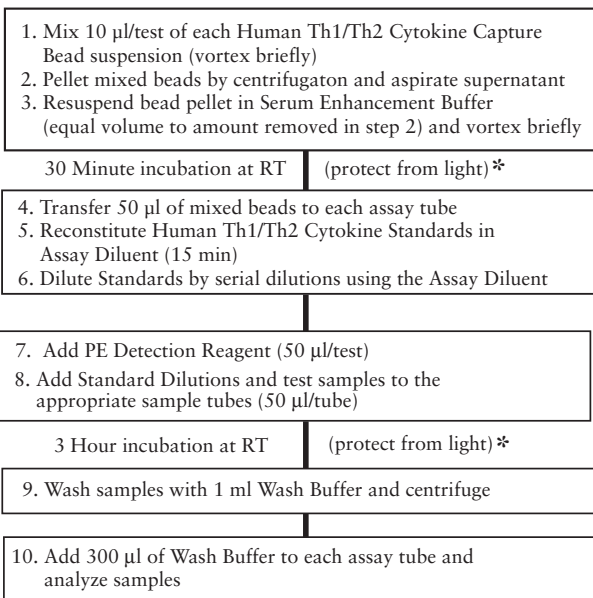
1. Mix 10 µl/test of each Human Th1/Th2 Cytokine Capture Bead suspension (vortex briefly)
2. Pellet mixed beads by centrifugaton and aspirate supernatant
3. Resuspend bead pellet in Serum Enhancement Buffer (equal volume to amount removed in step 2) and vortex briefly

30 Minute incubation at RT (protect from light)*

4. Transfer 50 µl of mixed beads to each assay tube
5. Reconstitute Human Th1/Th2 Cytokine Standards in Assay Diluent (15 min)
6. Dilute Standards by serial dilutions using the Assay Diluent

7. Add PE Detection Reagent (50 µl/test)
8. Add Standard Dilutions and test samples to the appropriate sample tubes (50 µl/tube)

3 Hour incubation at RT (protect from light)*

9. Wash samples with 1 ml Wash Buffer and centrifuge

10. Add 300 µl of Wash Buffer to each assay tube and analyze samples